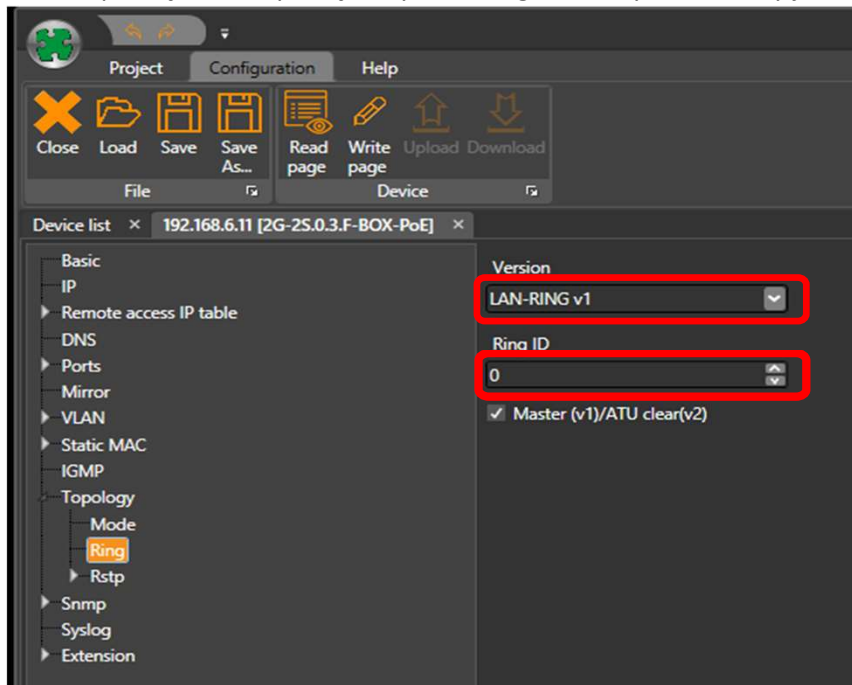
Project Configuration Help

Close Load Save Save As...
File

Read page Write page Upload Download
Device

Device list × 192.168.6.11 [2G-2S.0.3.F-BOX-PoE] ×

Basic
IP
Remote access IP table
DNS
Ports
Mirror
VLAN
Static MAC
IGMP
Topology
Mode
Ring
Rstp
Snmp
Syslog
Extension

Version
LAN-RING v1
Ring ID
0
Master (v1)/ATU clear(v2)